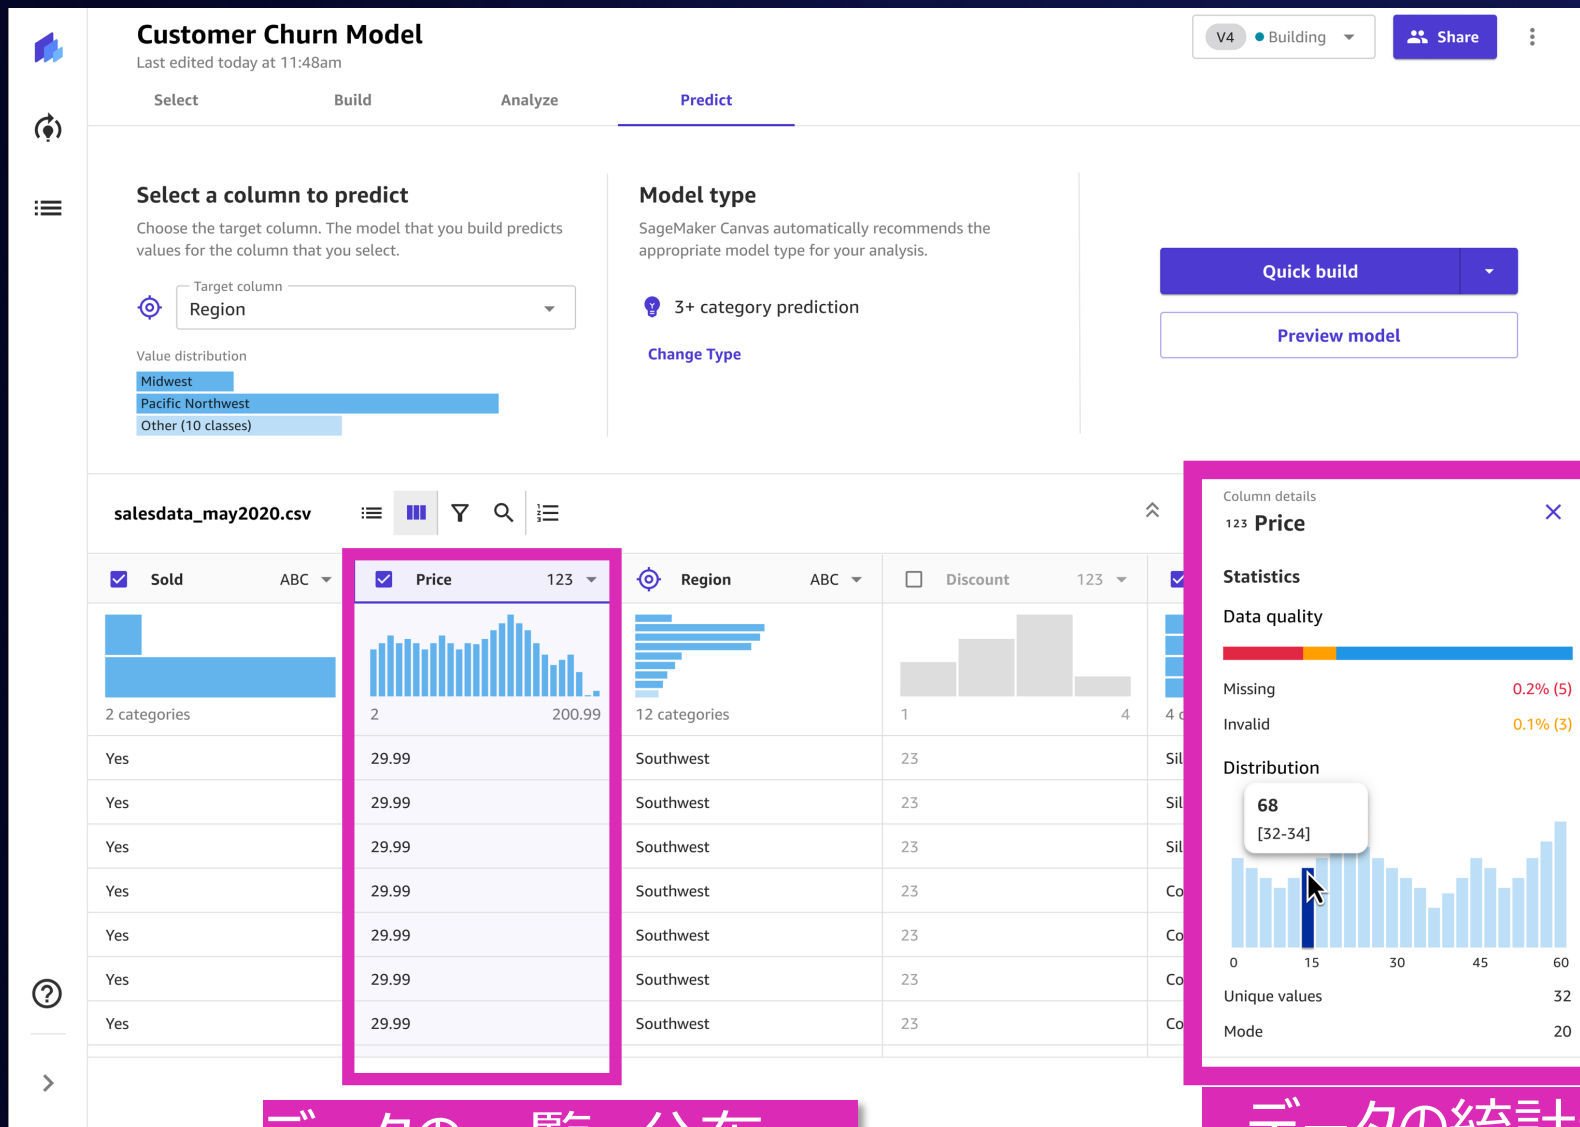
Customer Churn Model
Last edited today at 11:48am

V4 Building Share

Select Build Analyze Predict

Select a column to predict
Choose the target column. The model that you build predicts values for the column that you select.

Target column
Region

Value distribution
Midwest
Pacific Northwest
Other (10 classes)

Model type
SageMaker Canvas automatically recommends the appropriate model type for your analysis.

3+ category prediction

Change Type

Quick build

Preview model

salesdata_may2020.csv

| Sold ABC | Price 123 | Region ABC | Discount 123 | |
|---|---|---|---|---|
| 2 categories | 2 200.99 | 12 categories | 1 4 | 4 c |
| Yes | 29.99 | Southwest | 23 | Sil |
| Yes | 29.99 | Southwest | 23 | Sil |
| Yes | 29.99 | Southwest | 23 | Sil |
| Yes | 29.99 | Southwest | 23 | Co |
| Yes | 29.99 | Southwest | 23 | Co |
| Yes | 29.99 | Southwest | 23 | Co |
| Yes | 29.99 | Southwest | 23 | Co |

Column details
123 Price

Statistics

Data quality

Missing 0.2% (5)
Invalid 0.1% (3)

Distribution
68
[32-34]

0 15 30 45 60

Unique values 32
Mode 20

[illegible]

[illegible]